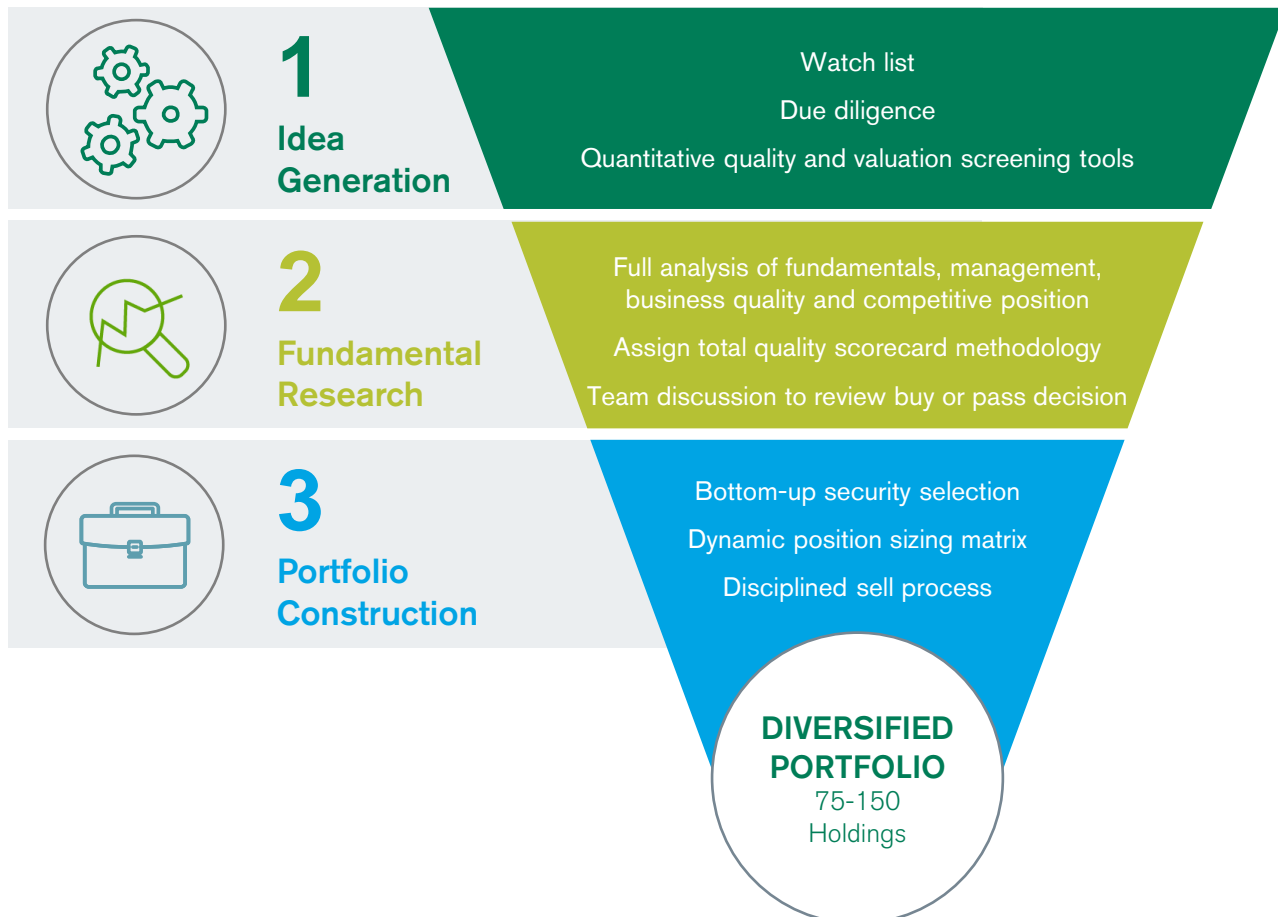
1
Idea Generation

Watch list

Due diligence

Quantitative quality and valuation screening tools

2
Fundamental Research

Full analysis of fundamentals, management, business quality and competitive position

Assign total quality scorecard methodology

Team discussion to review buy or pass decision

3
Portfolio Construction

Bottom-up security selection

Dynamic position sizing matrix

Disciplined sell process

DIVERSIFIED PORTFOLIO
75-150
Holdings